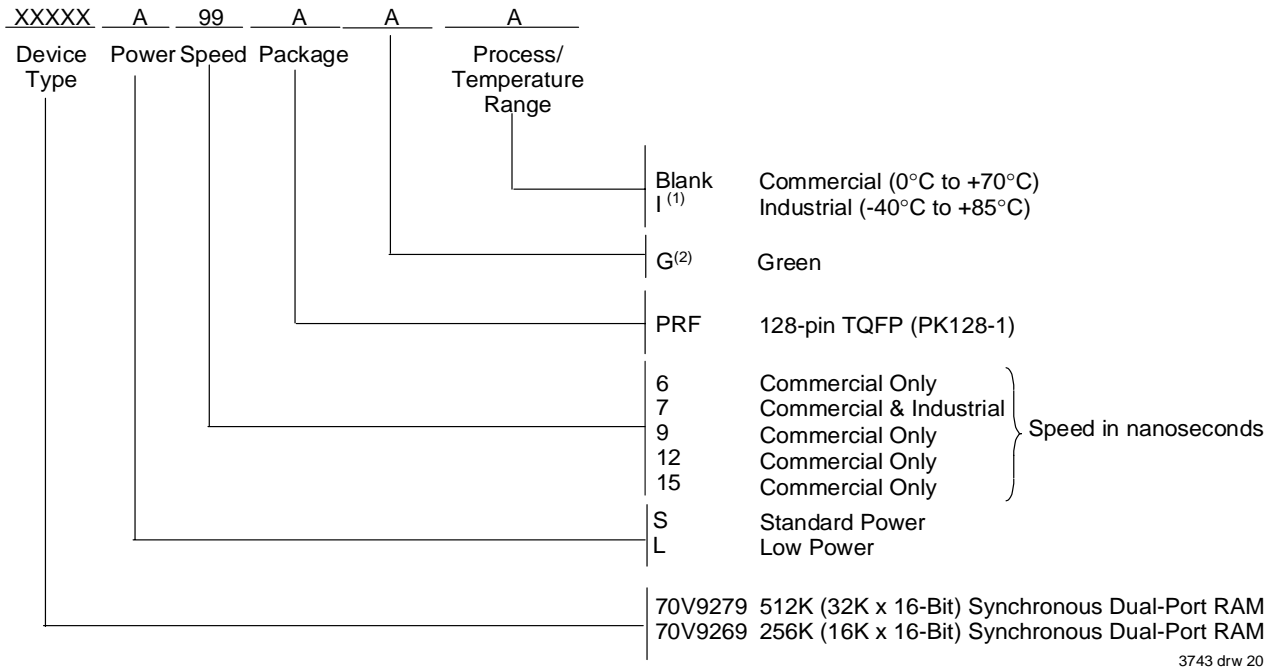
XXXXX A 99 A A A

Device Type

Power

Speed

Package

Process/ Temperature Range

Blank Commercial (0°C to +70°C)
I $^{(1)}$ Industrial (-40°C to +85°C)

G$^{(2)}$ Green

PRF 128-pin TQFP (PK128-1)

6 Commercial Only
7 Commercial & Industrial
9 Commercial Only
12 Commercial Only
15 Commercial Only

Speed in nanoseconds

S Standard Power
L Low Power

70V9279 512K (32K x 16-Bit) Synchronous Dual-Port RAM
70V9269 256K (16K x 16-Bit) Synchronous Dual-Port RAM

3743 drw 20